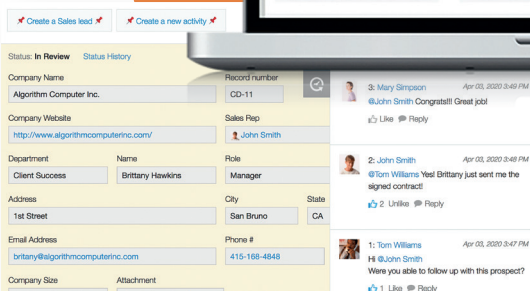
Create a Sales lead

Create a new activity

Status: In Review Status History

Company Name

Algorithm Computer Inc.

Record number

CD-11

Company Website

http://www.algorithmcomputerinc.com/

Sales Rep

John Smith

Department

Client Success

Name

Brittany Hawkins

Role

Manager

Address

1st Street

City

San Bruno

State

CA

Email Address

britany@algorithmcomputerinc.com

Phone #

415-168-4848

Company Size

Attachment

3: Mary Simpson

Apr 03, 2020 3:49 PM

@John Smith Congrats!!! Great job!

Like Reply

2: John Smith

Apr 03, 2020 3:48 PM

@Tom Williams Yes! Brittany just sent me the signed contract!

2 Unlike Reply

1: Tom Williams

Apr 03, 2020 3:47 PM

Hi @John Smith

Were you able to follow up with this prospect?

1 Like Reply